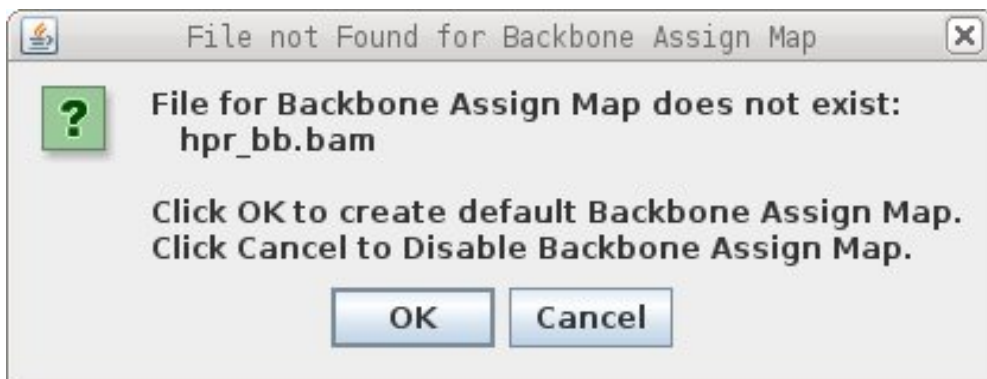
File not Found for Backbone Assign Map

?

File for Backbone Assign Map does not exist:
hpr_bb.bam

Click OK to create default Backbone Assign Map.
Click Cancel to Disable Backbone Assign Map.

OK

Cancel